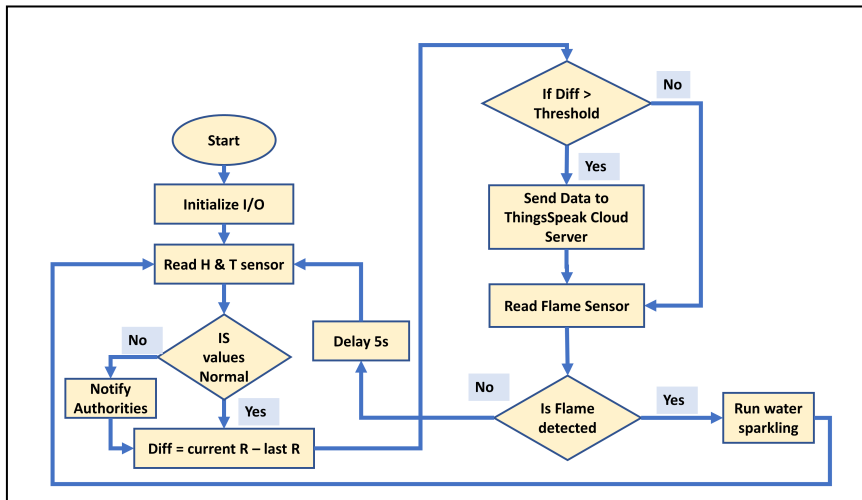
Start

Initialize I/O

Read H & T sensor

IS values Normal

No

Notify Authorities

Yes

Diff = current R – last R

Delay 5s

If Diff > Threshold

No

Yes

Send Data to ThingsSpeak Cloud Server

Read Flame Sensor

Is Flame detected

No

Yes

Run water sparkling